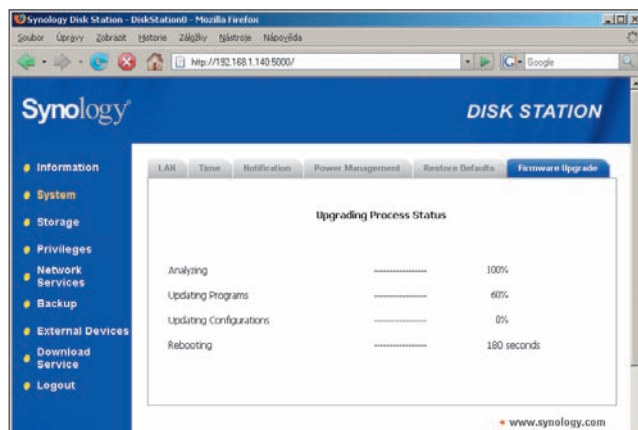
Synology Disk Station - DiskStation0 - Mozilla Firefox

Soubor Úpravy Zobrazit Historie Záložky Nástroje Nápověda

http://192.168.1.140:5000/

Google

Synology

DISK STATION

Information
System
Storage
Privileges
Network Services
Backup
External Devices
Download Service
Logout

LAN | Time | Notification | Power Management | Restore Defaults | Firmware Upgrade

Upgrading Process Status

| | | |
|---|---|---|
| Analyzing | ------------------ | 100% |
| Updating Programs | ------------------ | 60% |
| Updating Configurations | ------------------ | 0% |
| Rebooting | ------------------ | 180 seconds |

www.synology.com